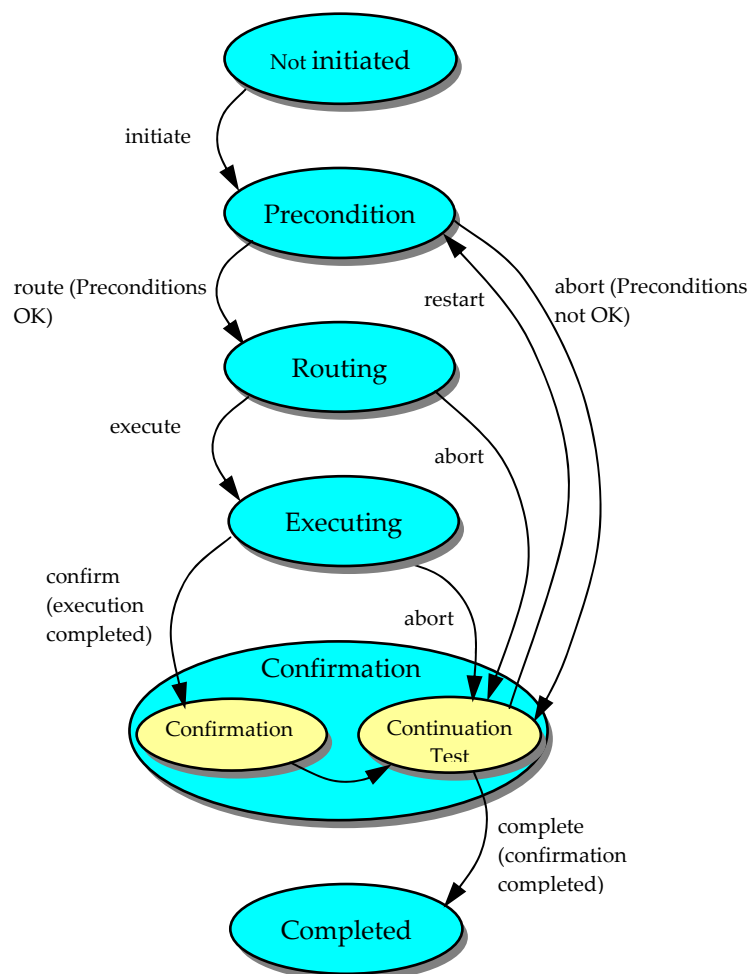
Not initiated

initiate

Precondition

route (Preconditions OK)

restart

abort (Preconditions not OK)

Routing

execute

abort

Executing

confirm (execution completed)

abort

Confirmation

Confirmation

Continuation Test

complete (confirmation completed)

Completed